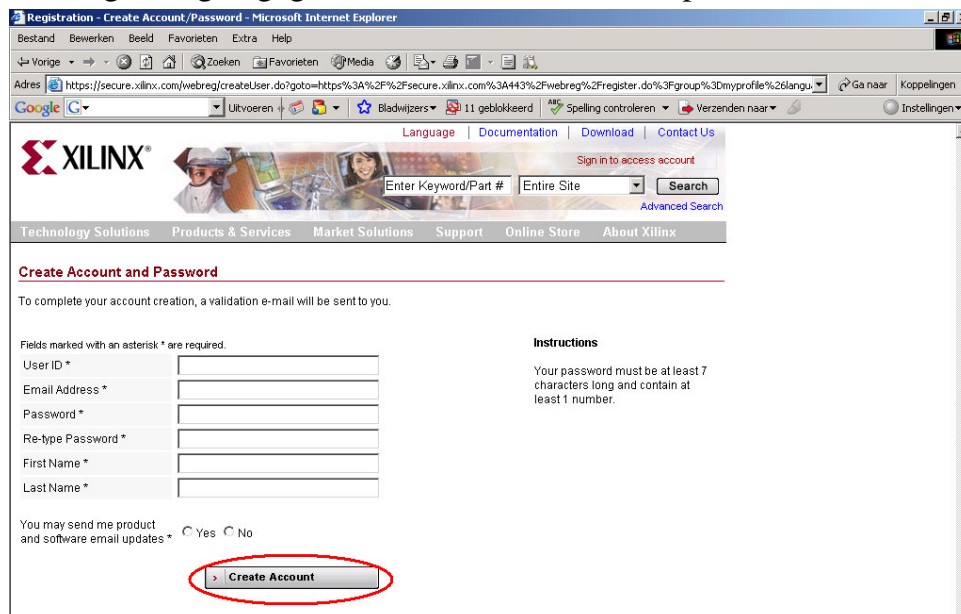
Registration - Create Account/Password - Microsoft Internet Explorer

Bestand Bewerken Beeld Favorieten Extra Help

Vorige Zoeken Favorieten Media

Adres https://secure.xilinx.com/webreg/createUser.do?goto=https%3A%2F%2Fsecure.xilinx.com%3A443%2Fwebreg%2Fregister.do%3Fgroup%3Dmyprofile%26langu Ga naar Koppelingen

Google Uitvoeren Bladwijzers 11 geblokkeerd Spelling controleren Verzenden naar Instellingen

XILINX®

Language | Documentation | Download | Contact Us

Sign in to access account

Enter Keyword/Part # Entire Site Search

Advanced Search

Technology Solutions Products & Services Market Solutions Support Online Store About Xilinx

Create Account and Password

To complete your account creation, a validation e-mail will be sent to you.

Fields marked with an asterisk * are required.

User ID *
Email Address *
Password *
Re-type Password *
First Name *
Last Name *

Instructions

Your password must be at least 7 characters long and contain at least 1 number.

You may send me product and software email updates * Yes No

Create Account